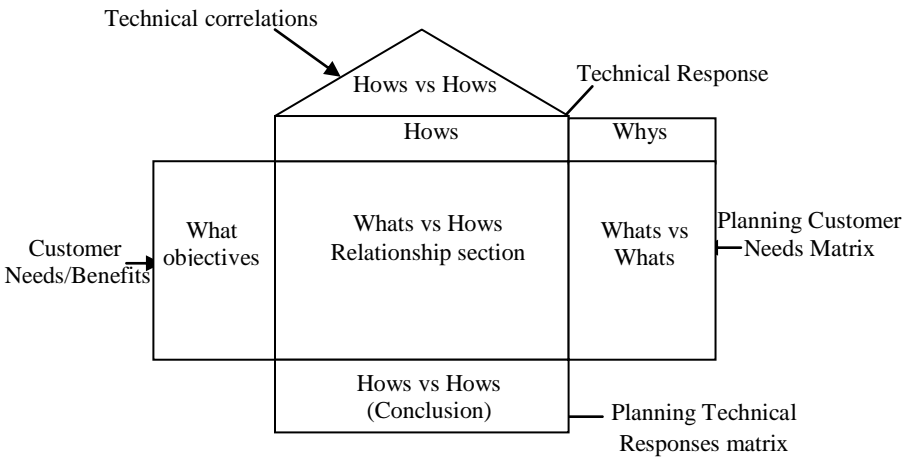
Technical correlations

Hows vs Hows

Technical Response

Hows

Whys

Customer Needs/Benefits

What objectives

Whats vs Hows Relationship section

Whats vs Whats

Planning Customer Needs Matrix

Hows vs Hows (Conclusion)

Planning Technical Responses matrix